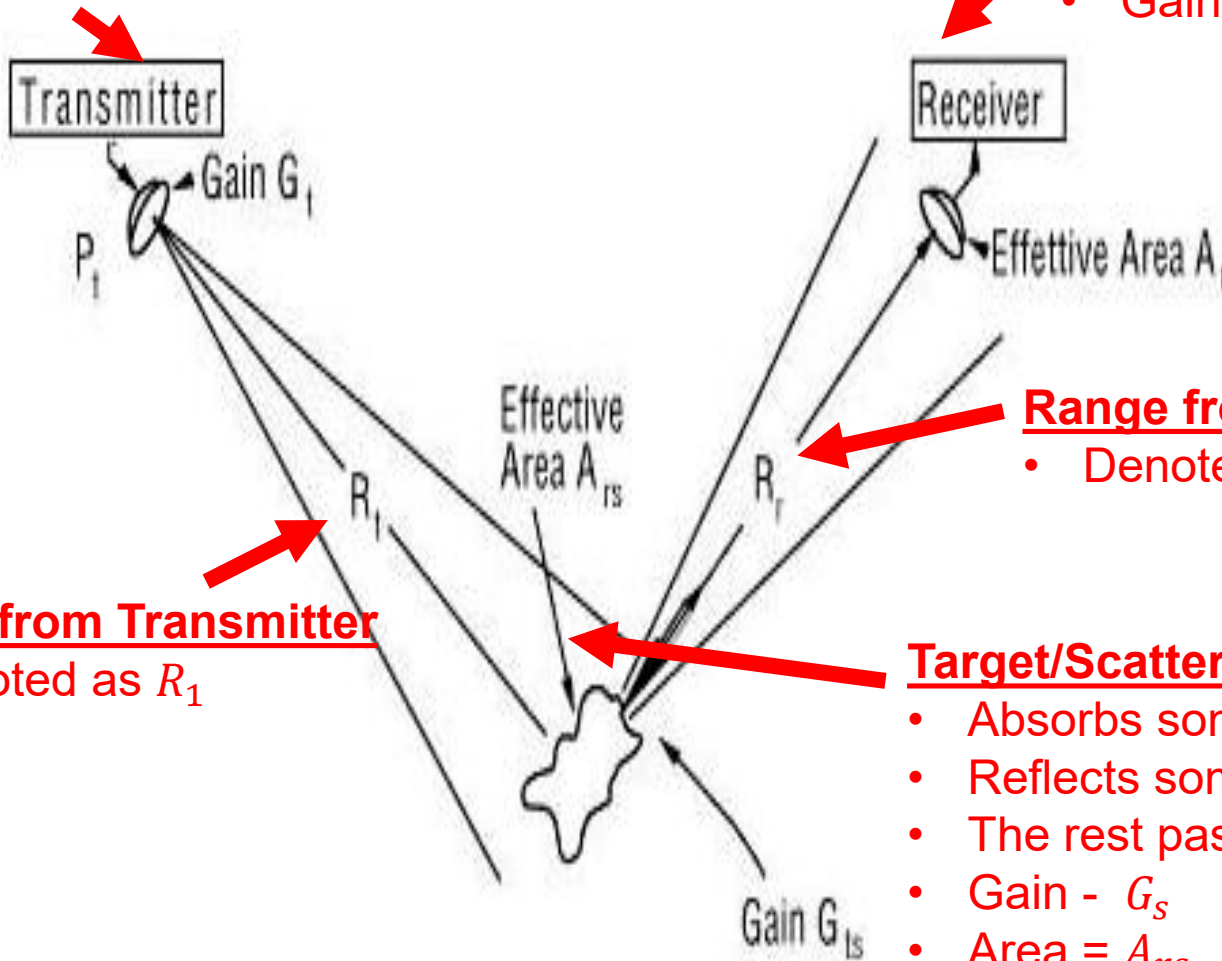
• Gain

Transmitter

Gain $G_t$

$P_t$

Receiver

Effettive Area $A_{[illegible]}$

Range fr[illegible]

• Denote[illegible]

Effective Area $A_{rs}$

$R_r$

$R_t$

from Transmitter

oted as $R_1$

Target/Scatter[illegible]

• Absorbs sor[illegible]

• Reflects sor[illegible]

• The rest pas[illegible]

• Gain - $G_s$

• Area = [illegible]

Gain $G_{ts}$